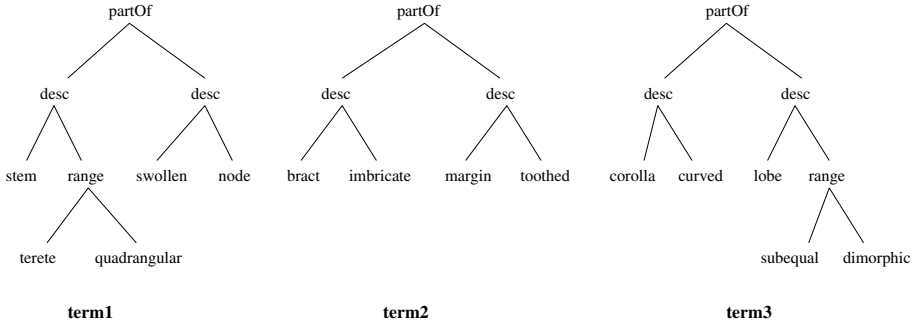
partOf

desc desc

stem range swollen node

terete quadrangular

term1

partOf

desc desc

bract imbricate margin toothed

term2

partOf

desc desc

corolla curved lobe range

subequal dimorphic

term3